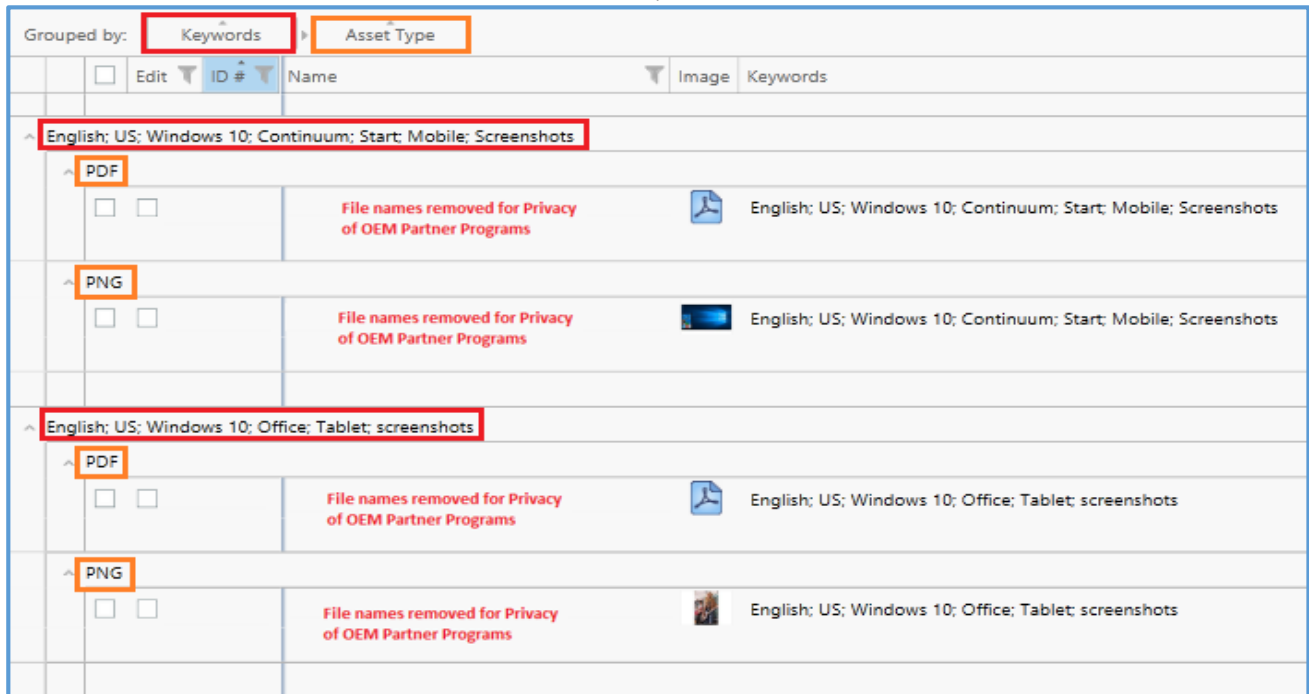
Grouped by: Keywords Asset Type

| Edit | ID # | Name | Image | Keywords |
|---|---|---|---|---|

English; US; Windows 10; Continuum; Start; Mobile; Screenshots

PDF

File names removed for Privacy of OEM Partner Programs

English; US; Windows 10; Continuum; Start; Mobile; Screenshots

PNG

File names removed for Privacy of OEM Partner Programs

English; US; Windows 10; Continuum; Start; Mobile; Screenshots

English; US; Windows 10; Office; Tablet; screenshots

PDF

File names removed for Privacy of OEM Partner Programs

English; US; Windows 10; Office; Tablet; screenshots

PNG

File names removed for Privacy of OEM Partner Programs

English; US; Windows 10; Office; Tablet; screenshots